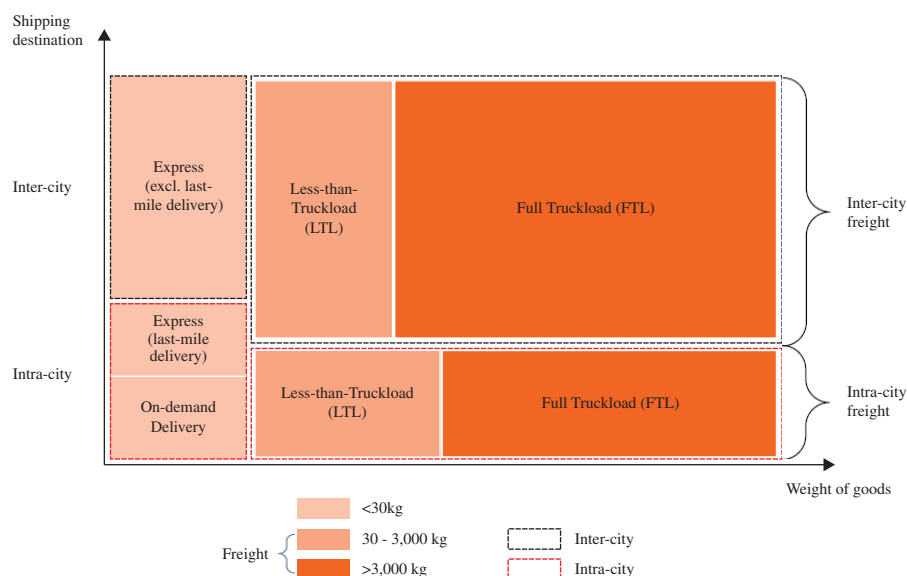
Shipping destination

Inter-city

Intra-city

Express (excl. last-mile delivery)

Less-than-Truckload (LTL)

Full Truckload (FTL)

Inter-city freight

Express (last-mile delivery)

On-demand Delivery

Less-than-Truckload (LTL)

Full Truckload (FTL)

Intra-city freight

Weight of goods

<30kg

Freight

30 - 3,000 kg

>3,000 kg

Inter-city

Intra-city